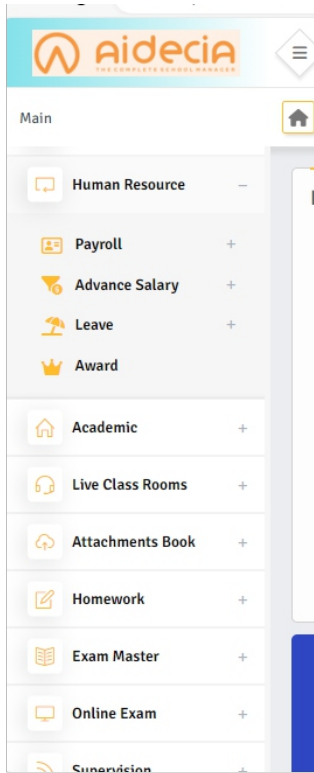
aidecia
THE COMPLETE SCHOOL MANAGER

Main

Human Resource –

Payroll +

Advance Salary +

Leave +

Award

Academic +

Live Class Rooms +

Attachments Book +

Homework +

Exam Master +

Online Exam +

Supervision +